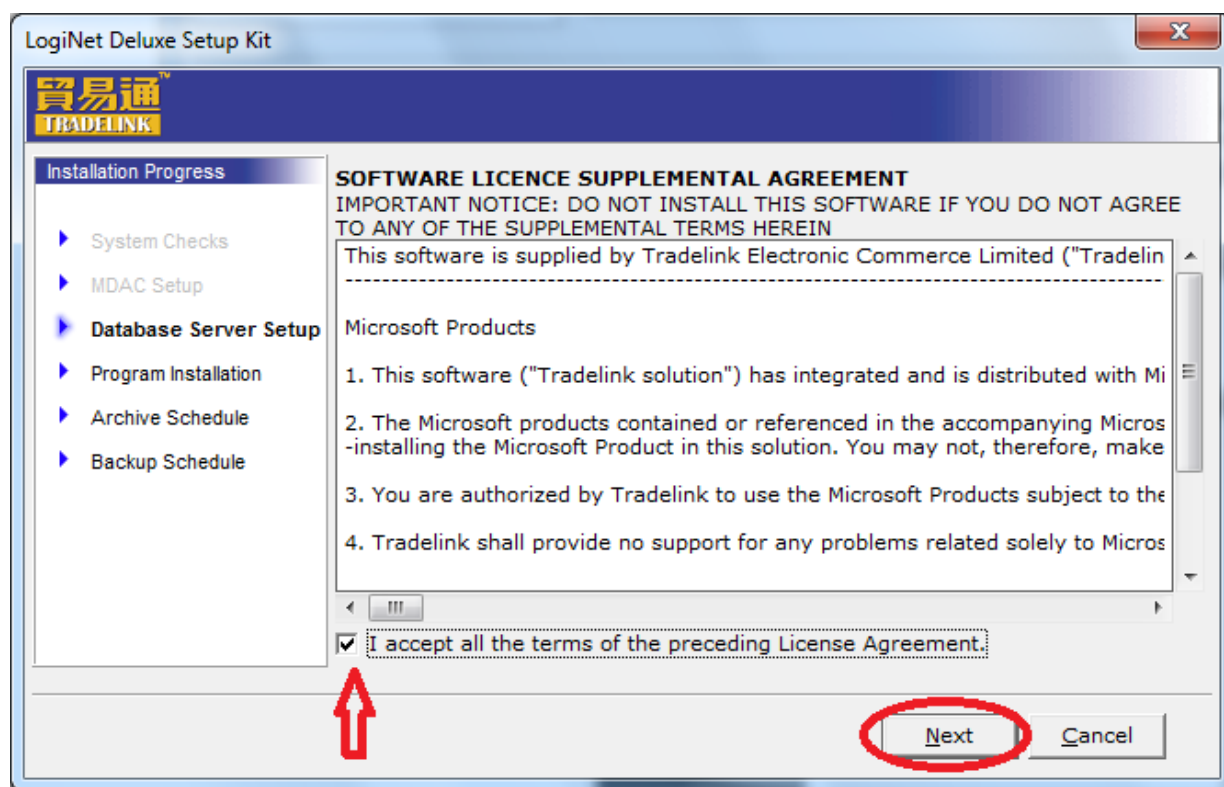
LogiNet Deluxe Setup Kit

貿易通™
TRADELINK

Installation Progress

System Checks

MDAC Setup

Database Server Setup

Program Installation

Archive Schedule

Backup Schedule

SOFTWARE LICENCE SUPPLEMENTAL AGREEMENT
IMPORTANT NOTICE: DO NOT INSTALL THIS SOFTWARE IF YOU DO NOT AGREE TO ANY OF THE SUPPLEMENTAL TERMS HEREIN

This software is supplied by Tradelink Electronic Commerce Limited ("Tradelin
----------------------------------------------------------------------------------------------------

Microsoft Products

1. This software ("Tradelink solution") has integrated and is distributed with Mi

2. The Microsoft products contained or referenced in the accompanying Micros
-installing the Microsoft Product in this solution. You may not, therefore, make

3. You are authorized by Tradelink to use the Microsoft Products subject to the

4. Tradelink shall provide no support for any problems related solely to Micros

III

I accept all the terms of the preceding License Agreement.

Next

Cancel